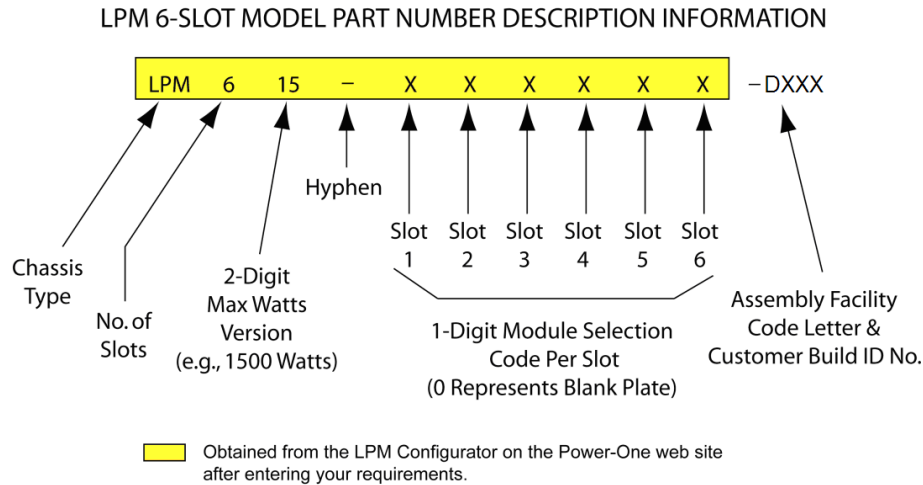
LPM 6-SLOT MODEL PART NUMBER DESCRIPTION INFORMATION

LPM 6 15 – X X X X X X –DXXX

Hyphen

Slot 1 Slot 2 Slot 3 Slot 4 Slot 5 Slot 6

Chassis Type

No. of Slots

2-Digit Max Watts Version (e.g., 1500 Watts)

1-Digit Module Selection Code Per Slot (0 Represents Blank Plate)

Assembly Facility Code Letter & Customer Build ID No.

Obtained from the LPM Configurator on the Power-One web site after entering your requirements.